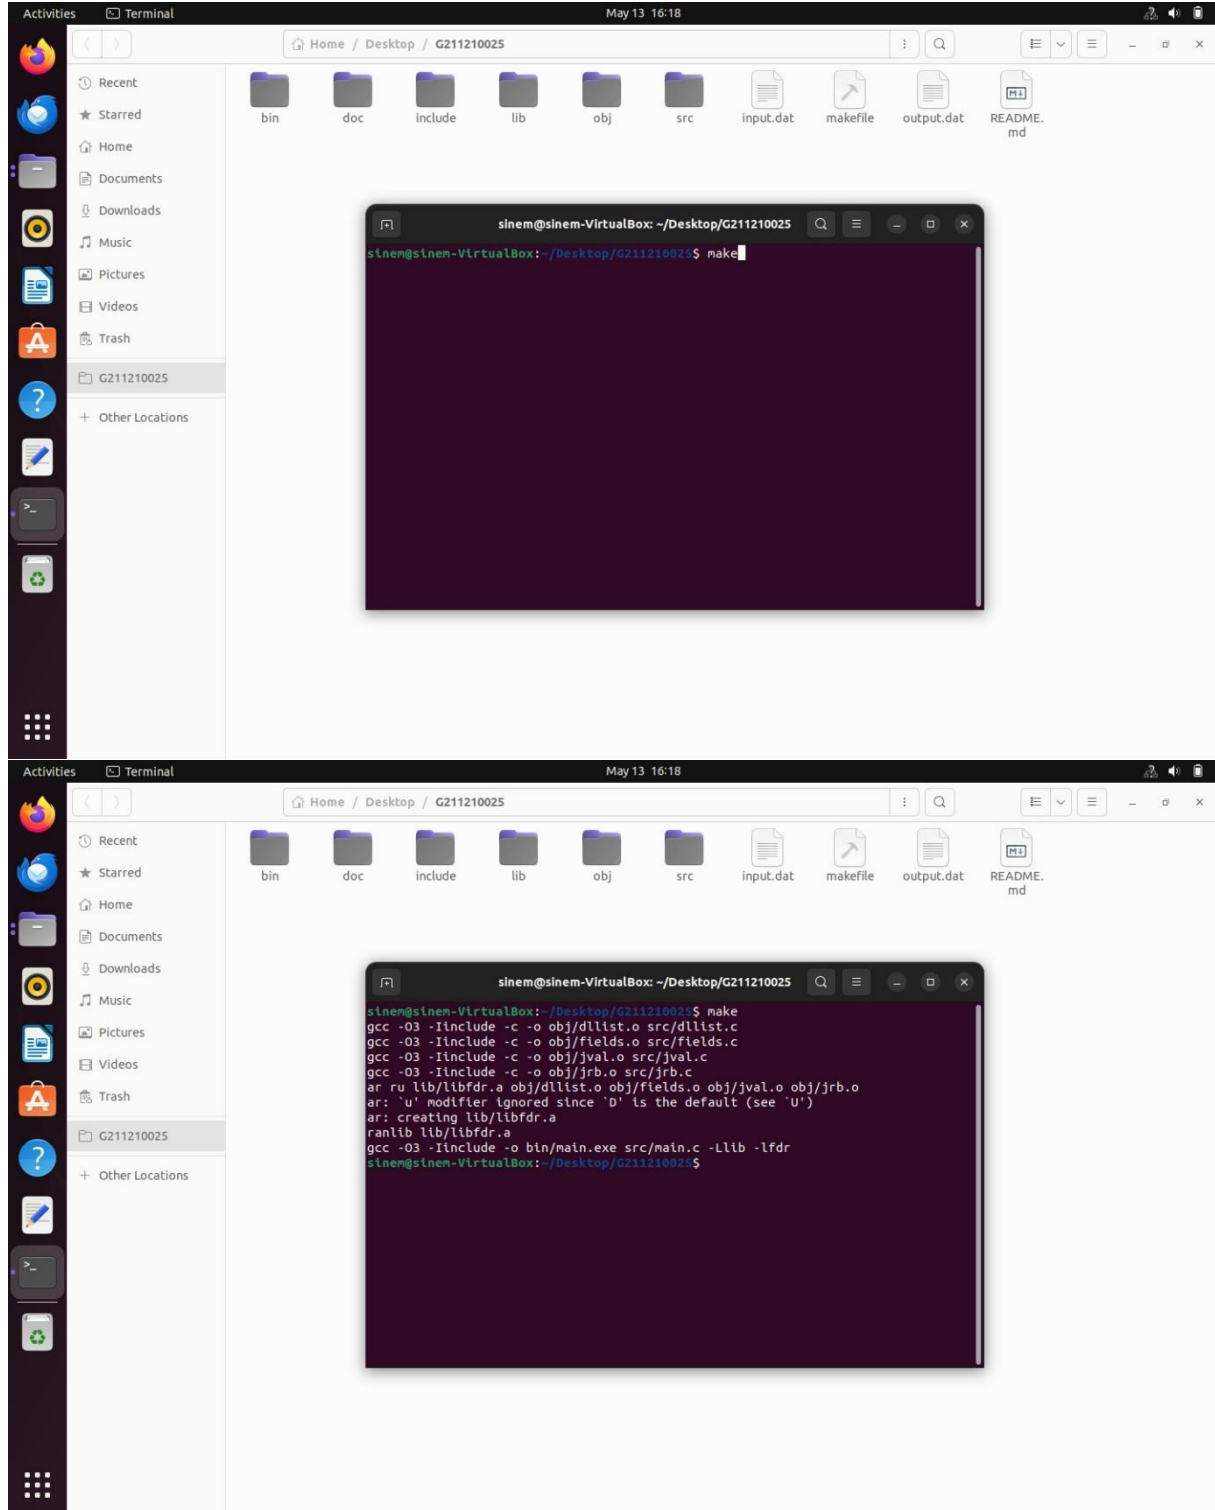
Activities Terminal May 13 16:18

Home / Desktop / G211210025

Recent
Starred
Home
Documents
Downloads
Music
Pictures
Videos
Trash
G211210025
Other Locations

bin doc include lib obj src input.dat makefile output.dat README.md

sinem@sinem-VirtualBox: ~/Desktop/G211210025

sinem@sinem-VirtualBox:~/Desktop/G211210025$ make

Activities Terminal May 13 16:18

Home / Desktop / G211210025

Recent
Starred
Home
Documents
Downloads
Music
Pictures
Videos
Trash
G211210025
Other Locations

bin doc include lib obj src input.dat makefile output.dat README.md

sinem@sinem-VirtualBox: ~/Desktop/G211210025

sinem@sinem-VirtualBox:~/Desktop/G211210025$ make
gcc -O3 -Iinclude -c -o obj/dllist.o src/dllist.c
gcc -O3 -Iinclude -c -o obj/fields.o src/fields.c
gcc -O3 -Iinclude -c -o obj/jval.o src/jval.c
gcc -O3 -Iinclude -c -o obj/jrb.o src/jrb.c
ar ru lib/libfdr.a obj/dllist.o obj/fields.o obj/jval.o obj/jrb.o
ar: `u' modifier ignored since `D' is the default (see `U')
ar: creating lib/libfdr.a
ranlib lib/libfdr.a
gcc -O3 -Iinclude -o bin/main.exe src/main.c -Llib -lfdr
sinem@sinem-VirtualBox:~/Desktop/G211210025$